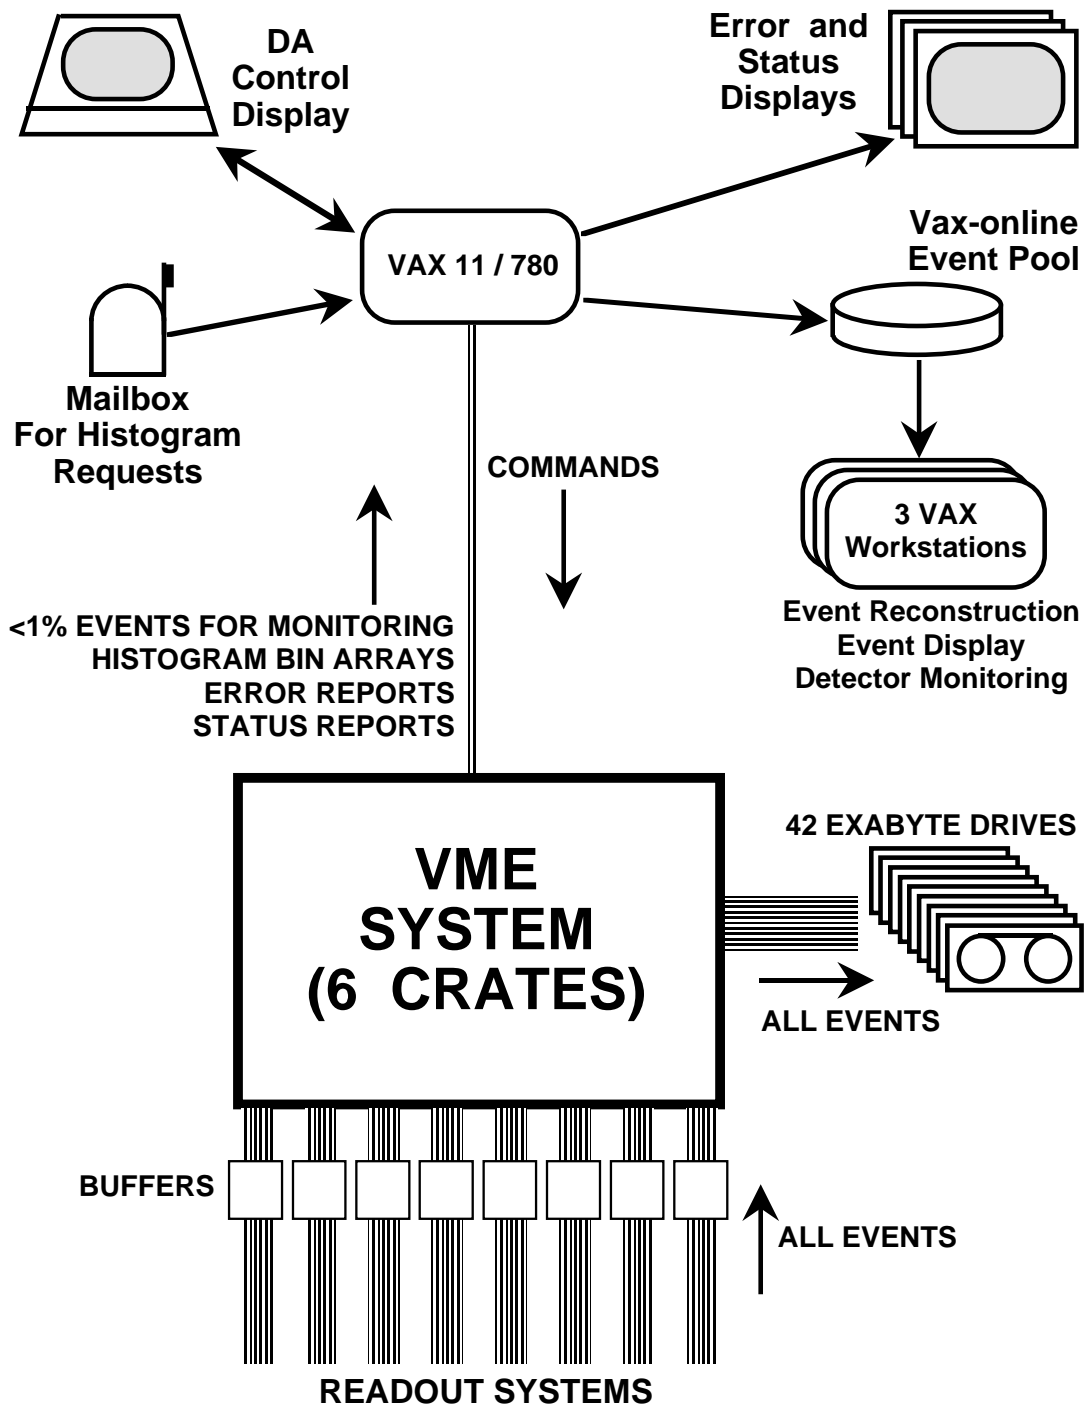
DA
Control
Display

Error and
Status
Displays

VAX 11 / 780

Vax-online
Event Pool

Mailbox
For Histogram
Requests

COMMANDS

3 VAX
Workstations

Event Reconstruction
Event Display
Detector Monitoring

<1% EVENTS FOR MONITORING
HISTOGRAM BIN ARRAYS
ERROR REPORTS
STATUS REPORTS

VME
SYSTEM
(6 CRATES)

42 EXABYTE DRIVES

ALL EVENTS

BUFFERS

ALL EVENTS

READOUT SYSTEMS